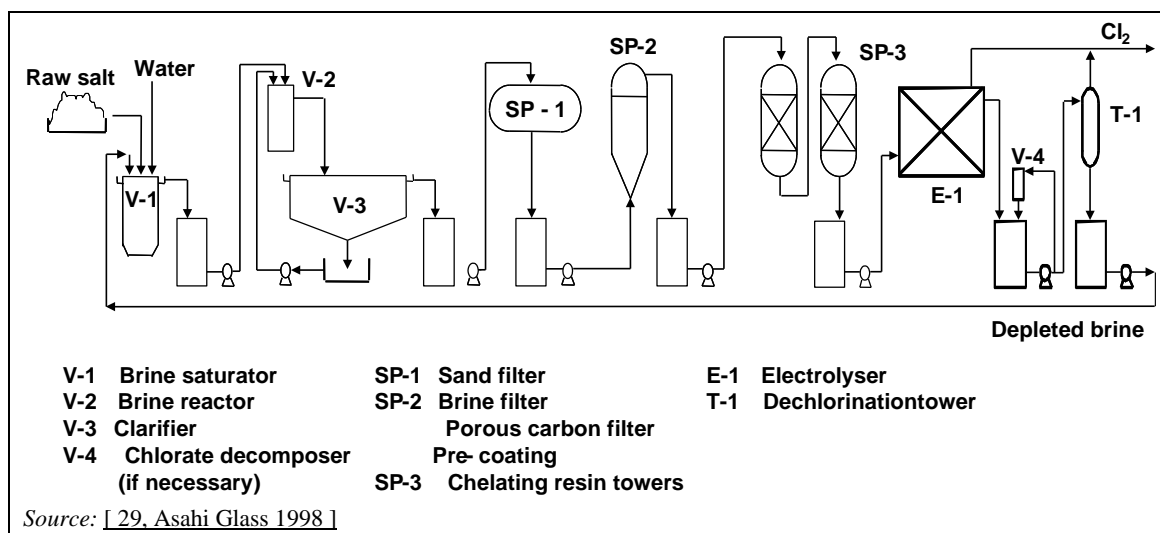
Raw salt
Water
V-1
V-2
V-3
SP - 1
SP-2
SP-3
E-1
V-4
T-1
$Cl_2$
Depleted brine

V-1 Brine saturator
V-2 Brine reactor
V-3 Clarifier
V-4 Chlorate decomposer (if necessary)

SP-1 Sand filter
SP-2 Brine filter
Porous carbon filter
Pre- coating
SP-3 Chelating resin towers

E-1 Electrolyser
T-1 Dechlorinationtower

Source: [ 29, Asahi Glass 1998 ]